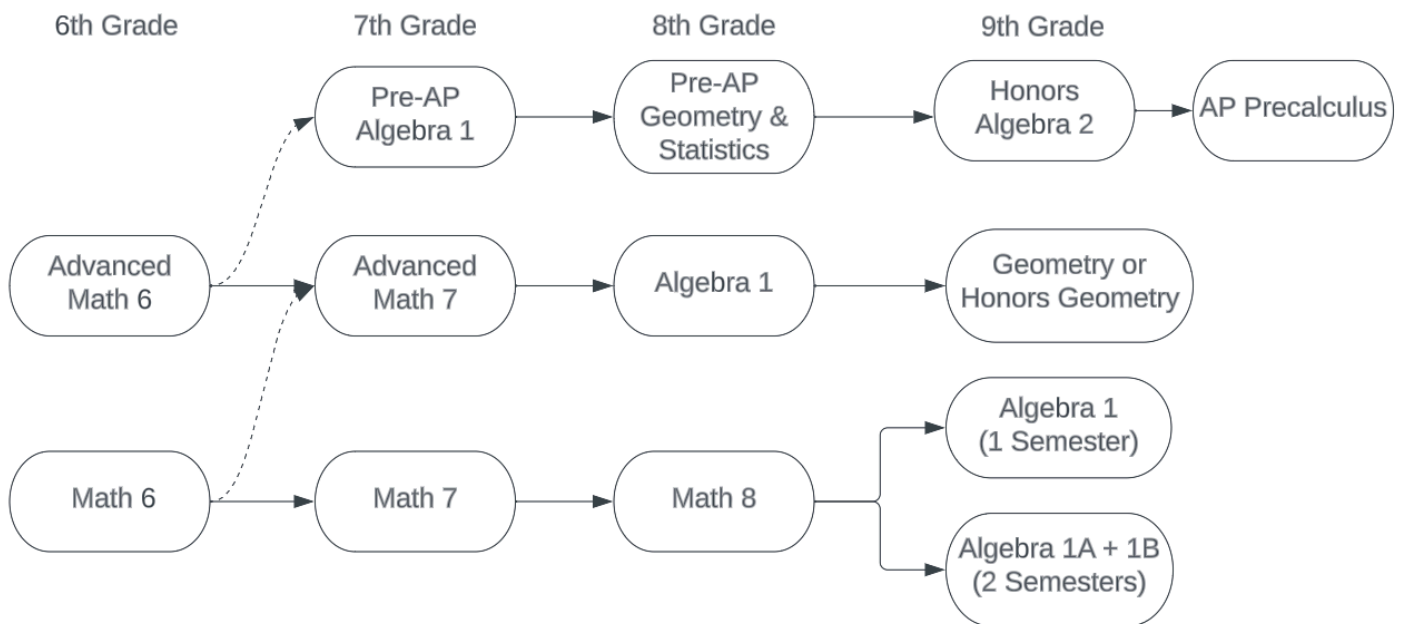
6th Grade

7th Grade

8th Grade

9th Grade

Pre-AP Algebra 1

Pre-AP Geometry & Statistics

Honors Algebra 2

AP Precalculus

Advanced Math 6

Advanced Math 7

Algebra 1

Geometry or Honors Geometry

Algebra 1 (1 Semester)

Math 6

Math 7

Math 8

Algebra 1A + 1B (2 Semesters)